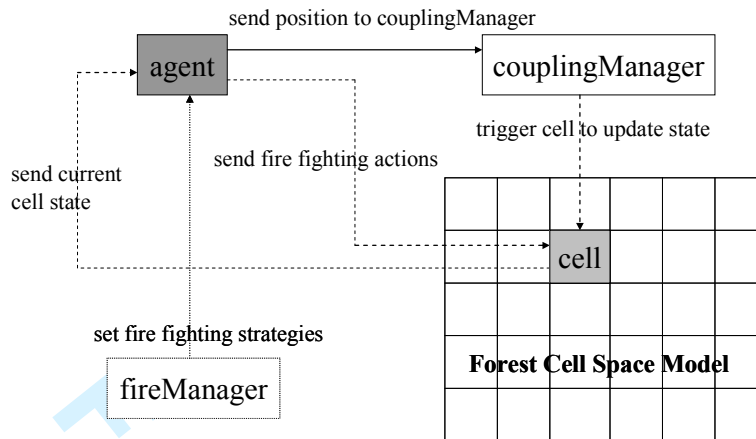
send position to couplingManager

agent

couplingManager

trigger cell to update state

send fire fighting actions

send current cell state

cell

set fire fighting strategies

fireManager

Forest Cell Space Model